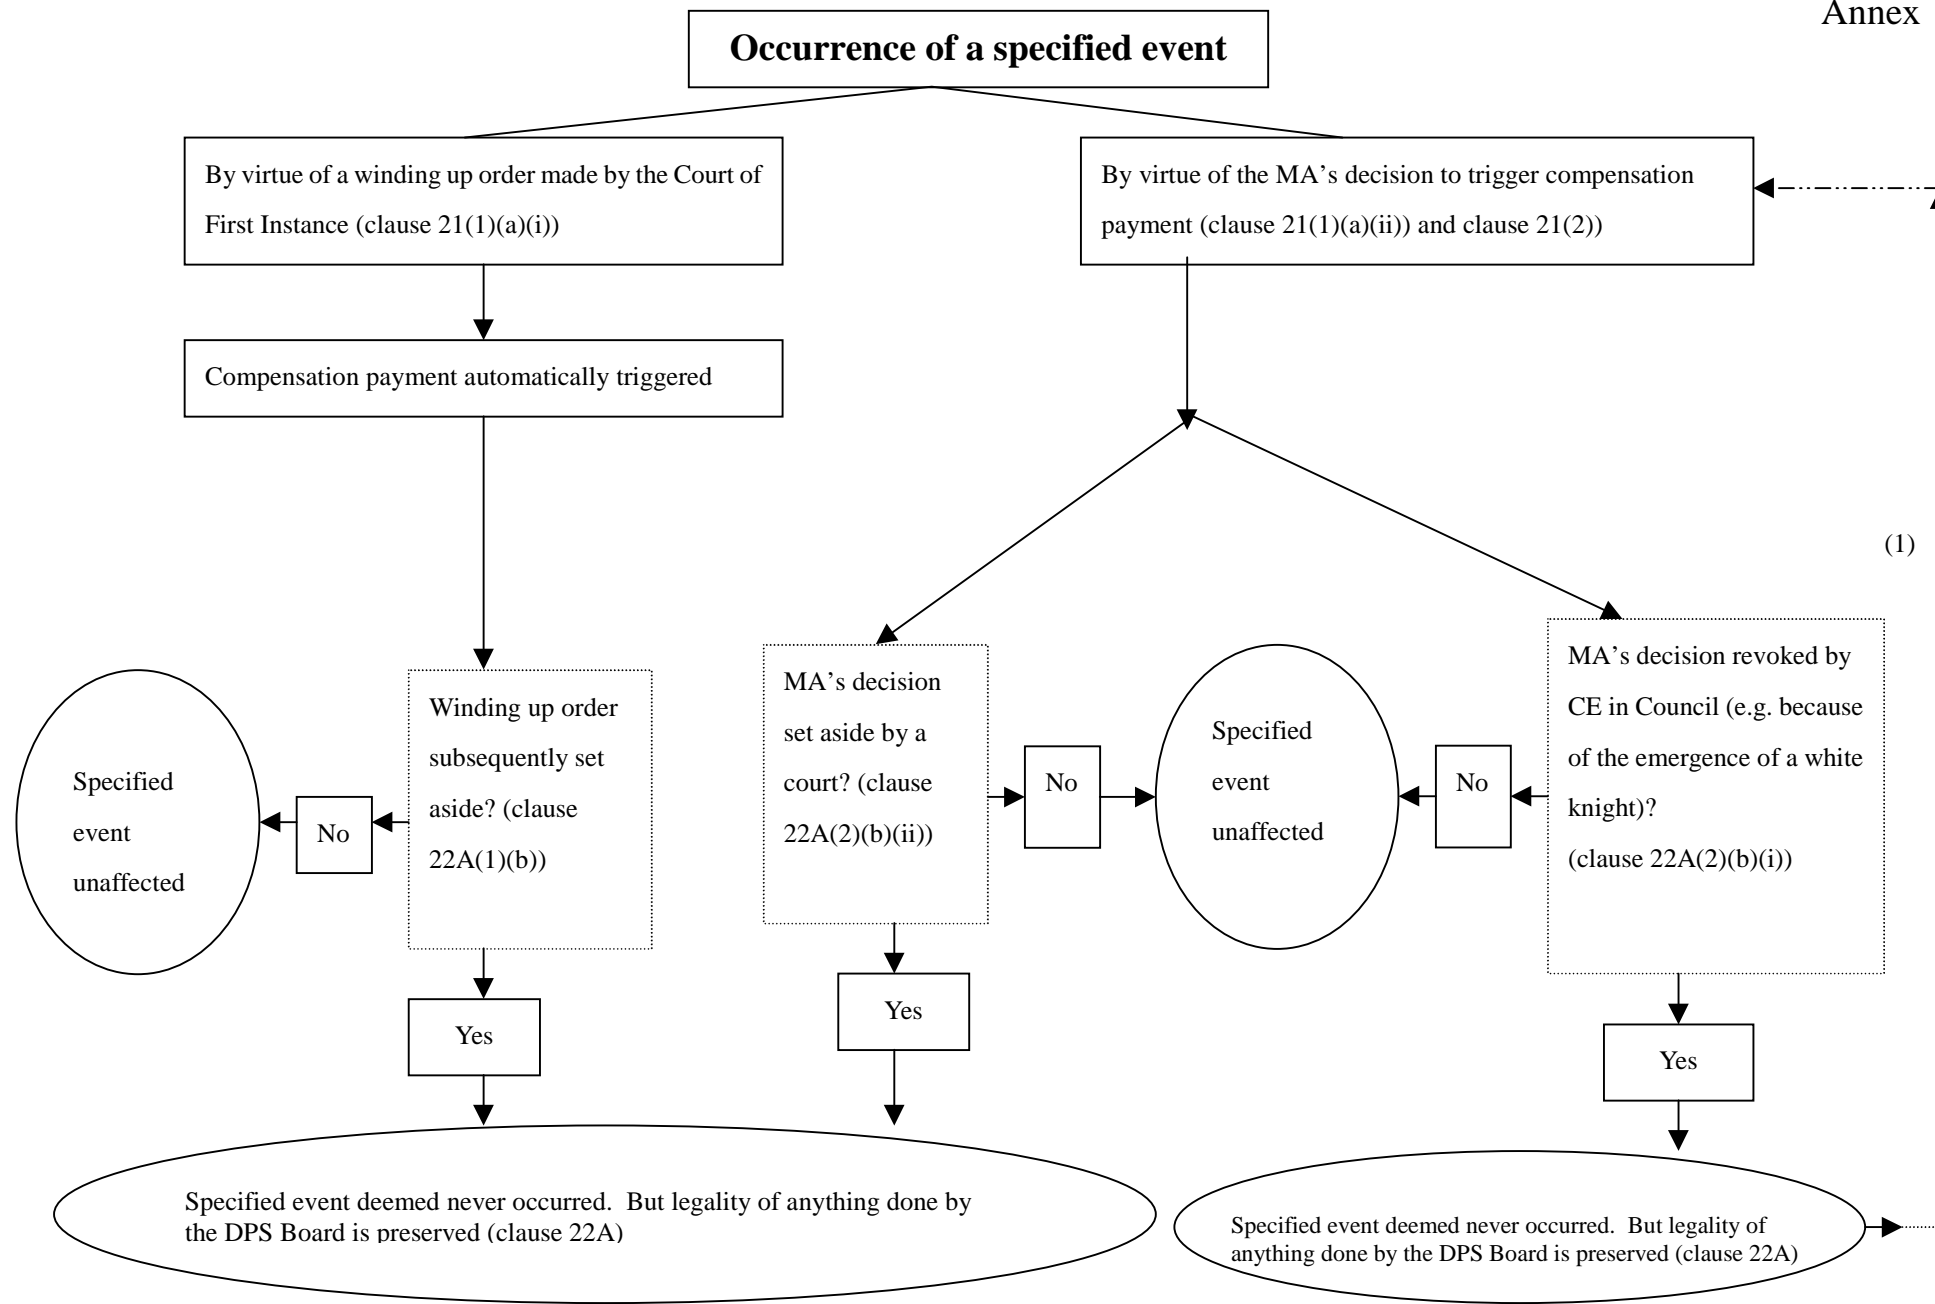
Annex

Occurrence of a specified event

By virtue of a winding up order made by the Court of First Instance (clause 21(1)(a)(i))

By virtue of the MA's decision to trigger compensation payment (clause 21(1)(a)(ii)) and clause 21(2))

Compensation payment automatically triggered

(1)

Specified event unaffected

No

Winding up order subsequently set aside? (clause 22A(1)(b))

MA's decision set aside by a court? (clause 22A(2)(b)(ii))

No

Specified event unaffected

No

MA's decision revoked by CE in Council (e.g. because of the emergence of a white knight)? (clause 22A(2)(b)(i))

Yes

Yes

Yes

Specified event deemed never occurred. But legality of anything done by the DPS Board is preserved (clause 22A)

Specified event deemed never occurred. But legality of anything done by the DPS Board is preserved (clause 22A)